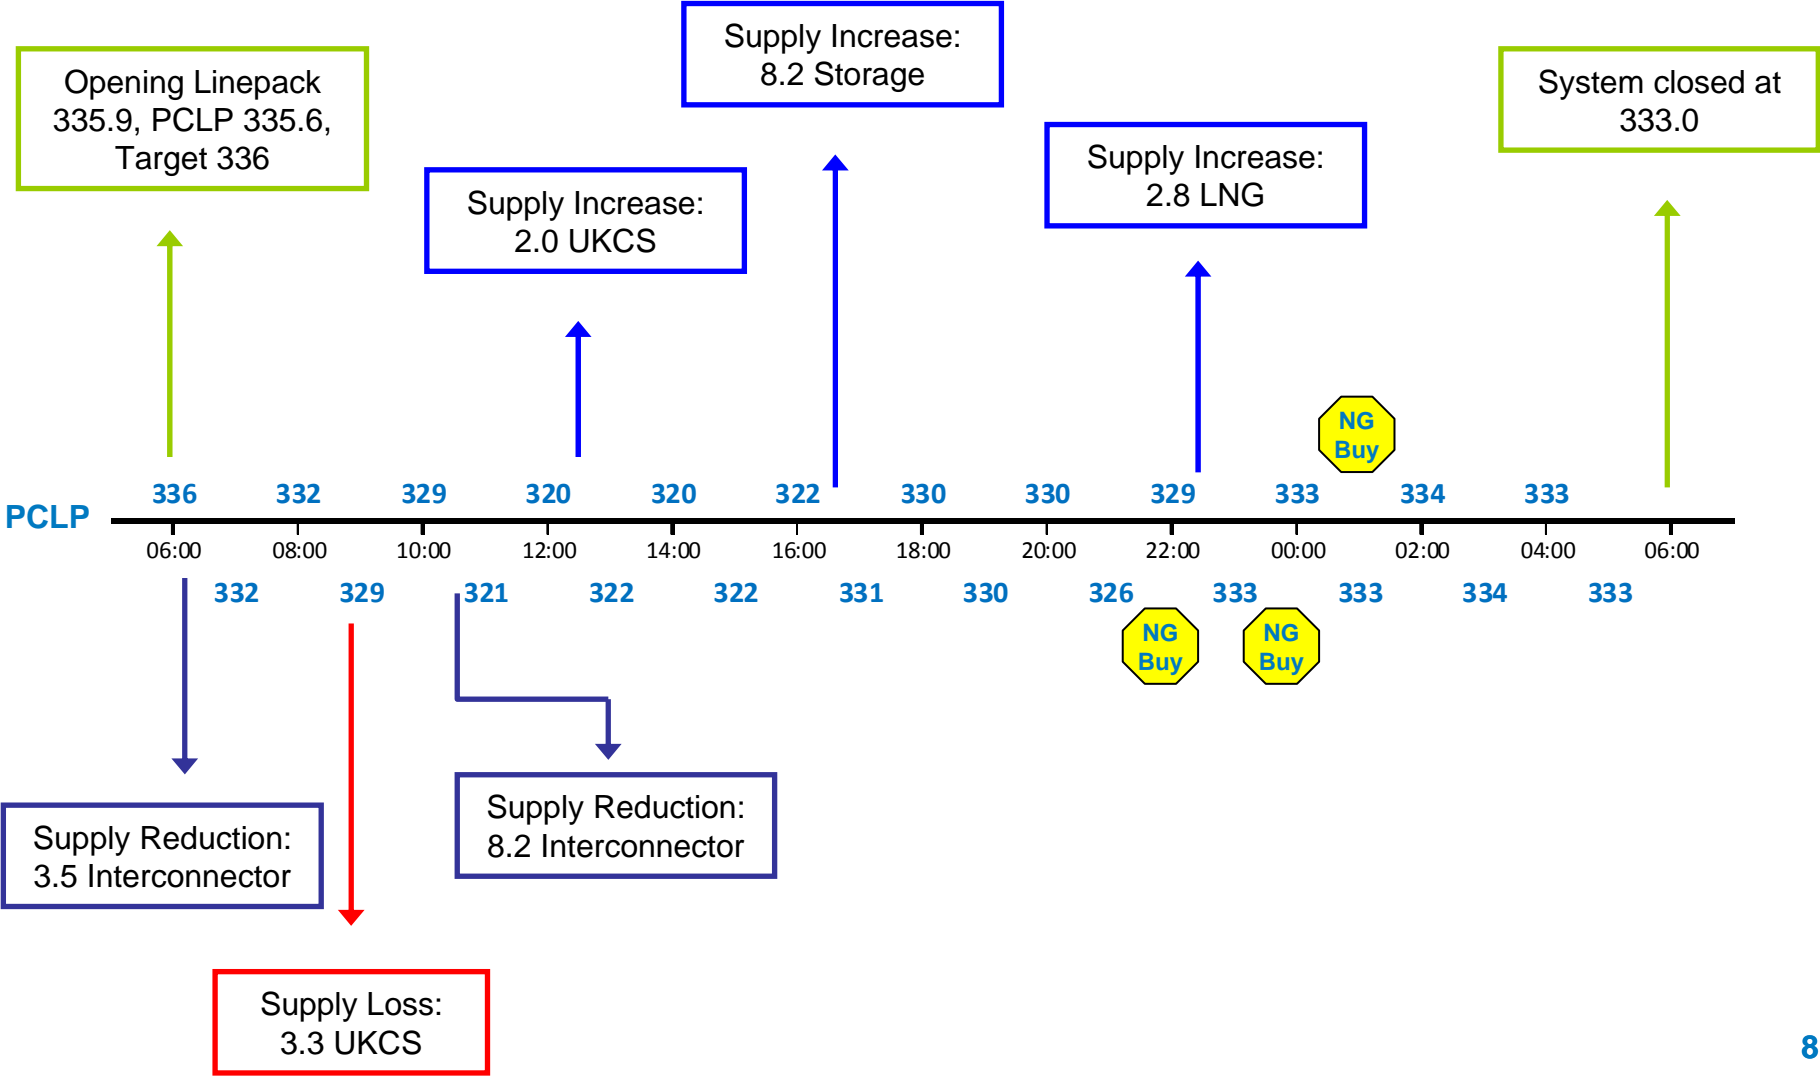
Opening Linepack 335.9, PCLP 335.6, Target 336

Supply Increase: 2.0 UKCS

Supply Increase: 8.2 Storage

Supply Increase: 2.8 LNG

System closed at 333.0

NG Buy

PCLP

336 332 329 320 320 322 330 330 329 333 334 333

06:00 08:00 10:00 12:00 14:00 16:00 18:00 20:00 22:00 00:00 02:00 04:00 06:00

332 329 321 322 322 331 330 326 333 333 334 333

NG Buy

NG Buy

Supply Reduction: 3.5 Interconnector

Supply Reduction: 8.2 Interconnector

Supply Loss: 3.3 UKCS

8